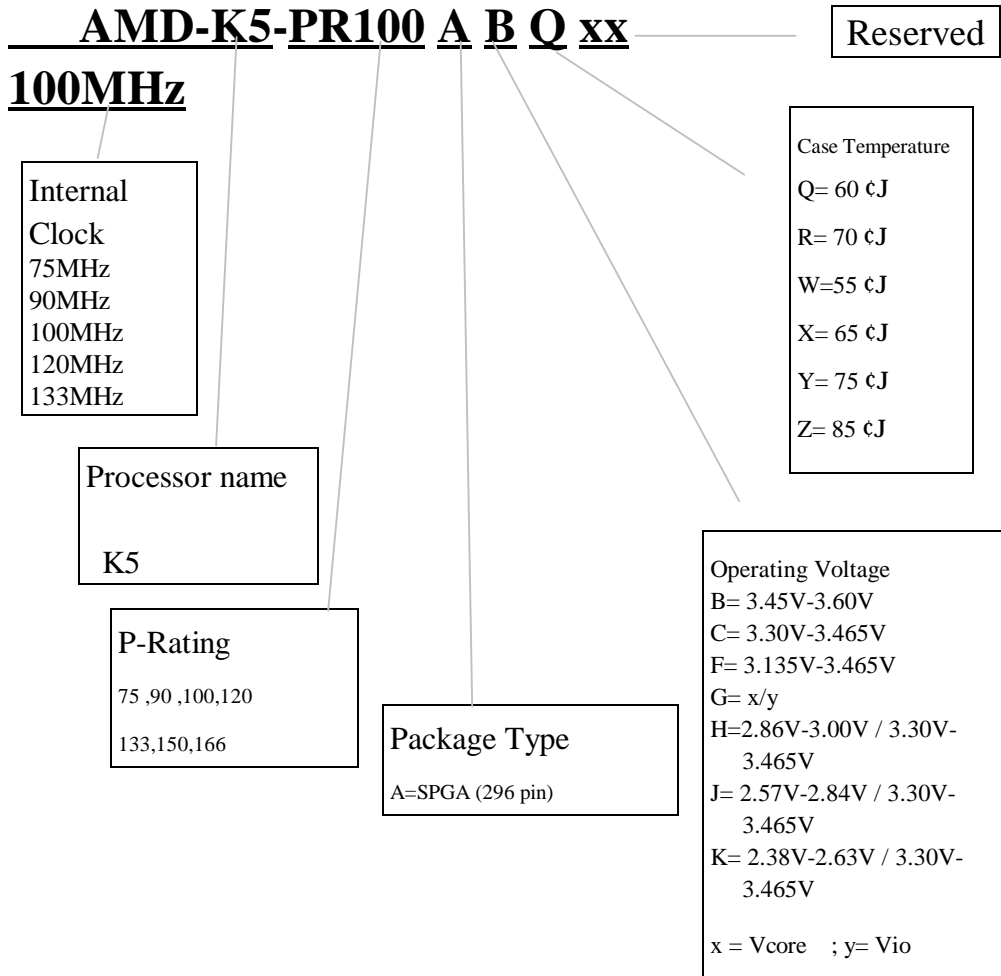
AMD-K5-PR100 A B Q xx

Reserved

100MHz

Internal Clock
75MHz
90MHz
100MHz
120MHz
133MHz

Case Temperature
Q= 60 ¢J
R= 70 ¢J
W=55 ¢J
X= 65 ¢J
Y= 75 ¢J
Z= 85 ¢J

Processor name

K5

P-Rating
75 ,90 ,100,120
133,150,166

Package Type
A=SPGA (296 pin)

Operating Voltage
B= 3.45V-3.60V
C= 3.30V-3.465V
F= 3.135V-3.465V
G= x/y
H=2.86V-3.00V / 3.30V-3.465V
J= 2.57V-2.84V / 3.30V-3.465V
K= 2.38V-2.63V / 3.30V-3.465V

x = Vcore ; y= Vio